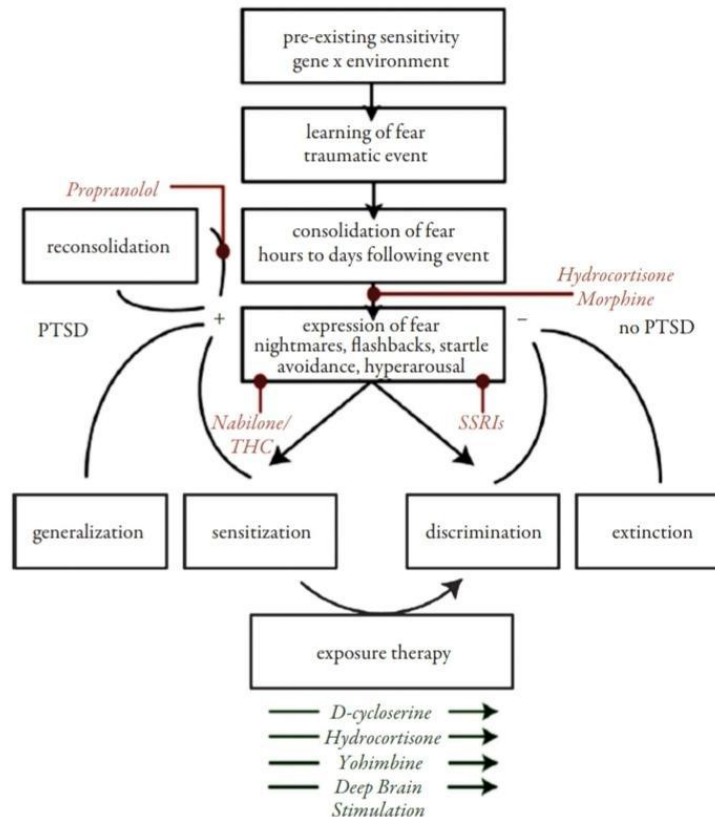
pre-existing sensitivity
gene x environment

learning of fear
traumatic event

Propranolol

reconsolidation

consolidation of fear
hours to days following event

Hydrocortisone
Morphine

PTSD

+

expression of fear
nightmares, flashbacks, startle
avoidance, hyperarousal

−

no PTSD

Nabilone/
THC

SSRIs

generalization

sensitization

discrimination

extinction

exposure therapy

D-cycloserine

Hydrocortisone

Yohimbine

Deep Brain
Stimulation